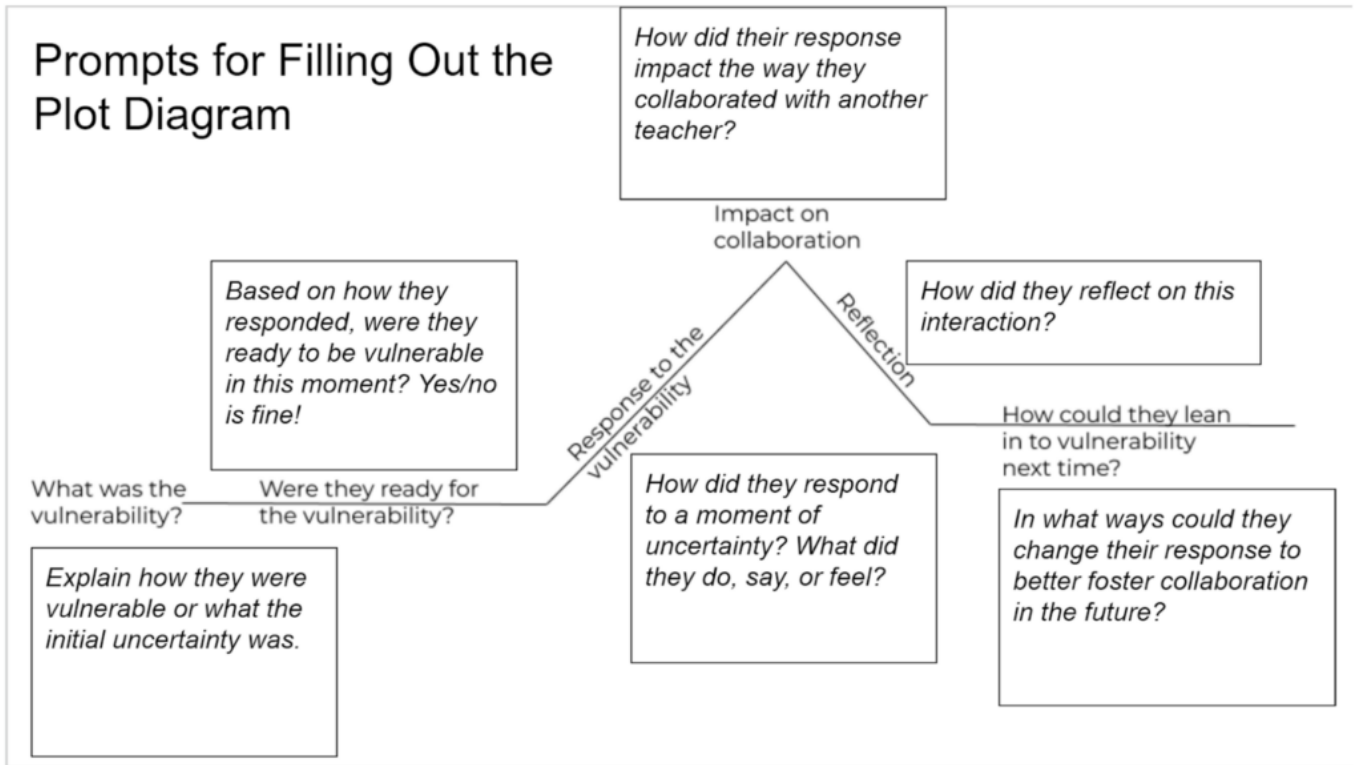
Prompts for Filling Out the Plot Diagram

How did their response impact the way they collaborated with another teacher?

Impact on collaboration

Based on how they responded, were they ready to be vulnerable in this moment? Yes/no is fine!

Response to the vulnerability

Reflection

How did they reflect on this interaction?

How could they lean in to vulnerability next time?

What was the vulnerability?

Were they ready for the vulnerability?

How did they respond to a moment of uncertainty? What did they do, say, or feel?

In what ways could they change their response to better foster collaboration in the future?

Explain how they were vulnerable or what the initial uncertainty was.